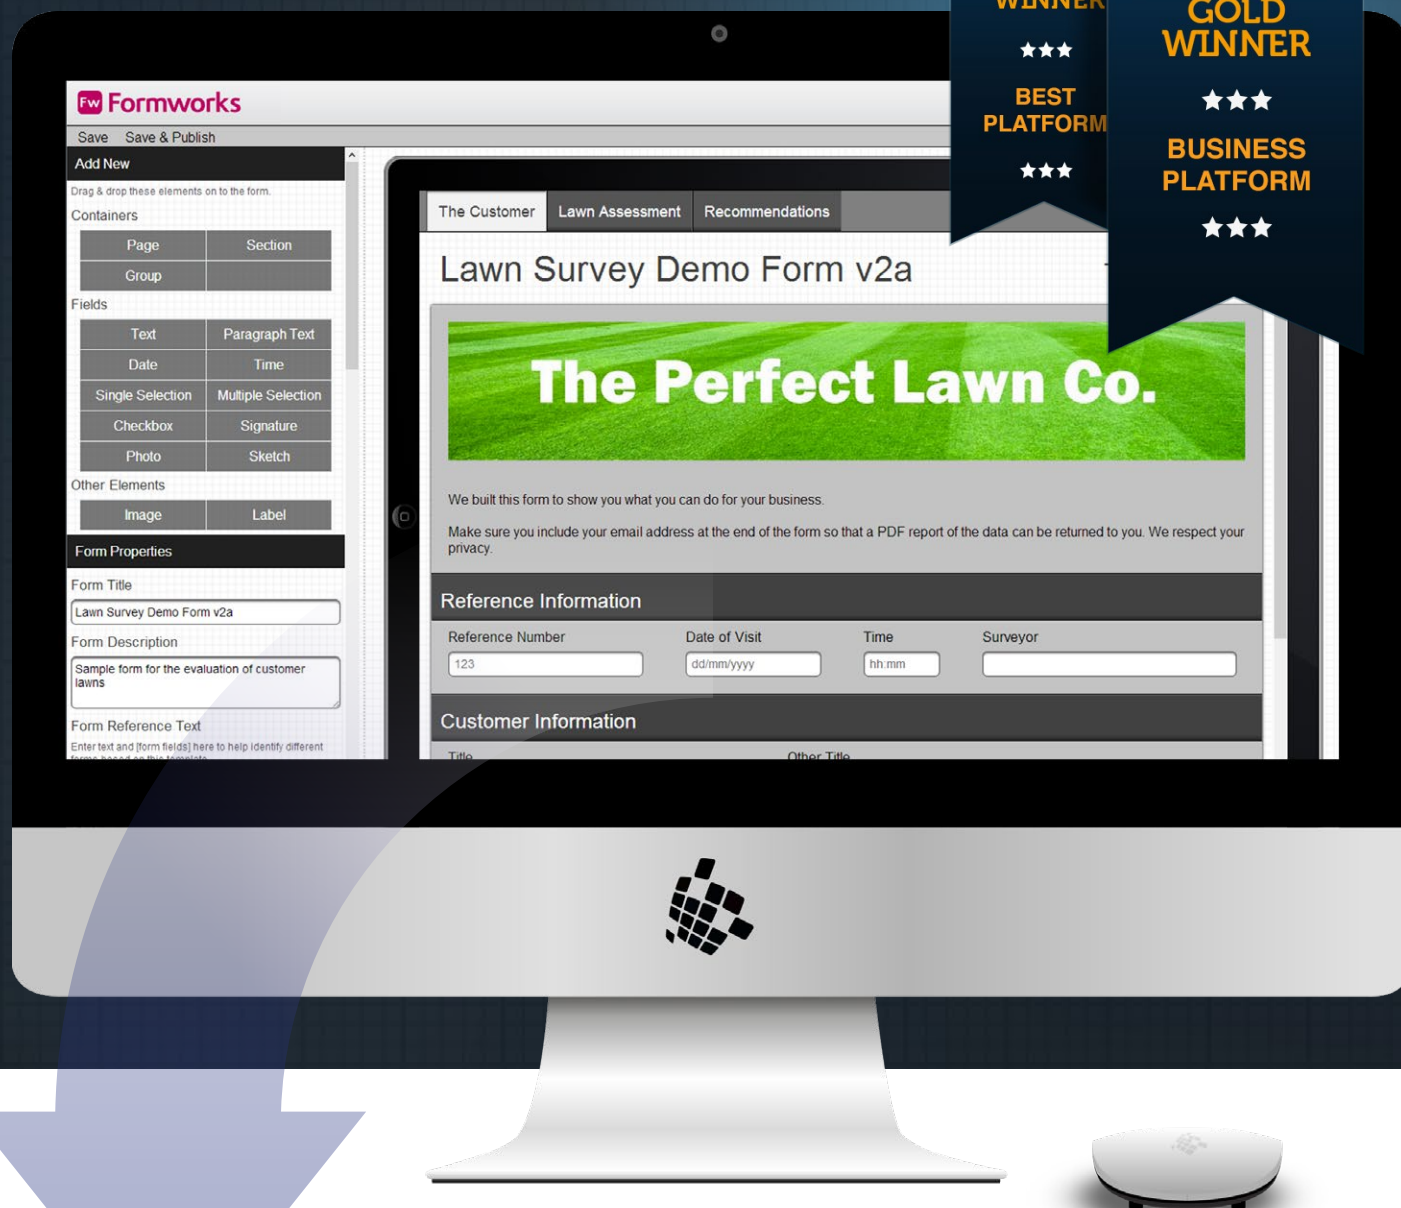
WINNER
★★★
BEST PLATFORM
★★★

GOLD WINNER
★★★
BUSINESS PLATFORM
★★★

Fw Formworks

Save Save & Publish

Add New

Drag & drop these elements on to the form.

Containers

| Page | Section |
|---|---|
| Group | |

Fields

| Text | Paragraph Text |
|---|---|
| Date | Time |
| Single Selection | Multiple Selection |
| Checkbox | Signature |
| Photo | Sketch |

Other Elements

| Image | Label |
|---|---|

Form Properties

Form Title

Lawn Survey Demo Form v2a

Form Description

Sample form for the evaluation of customer lawns

Form Reference Text

Enter text and [form fields] here to help identify different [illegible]

The Customer Lawn Assessment Recommendations

Lawn Survey Demo Form v2a

The Perfect Lawn Co.

We built this form to show you what you can do for your business.

Make sure you include your email address at the end of the form so that a PDF report of the data can be returned to you. We respect your privacy.

Reference Information

Reference Number
123

Date of Visit
dd/mm/yyyy

Time
hh:mm

Surveyor

Customer Information

Title

Other Title